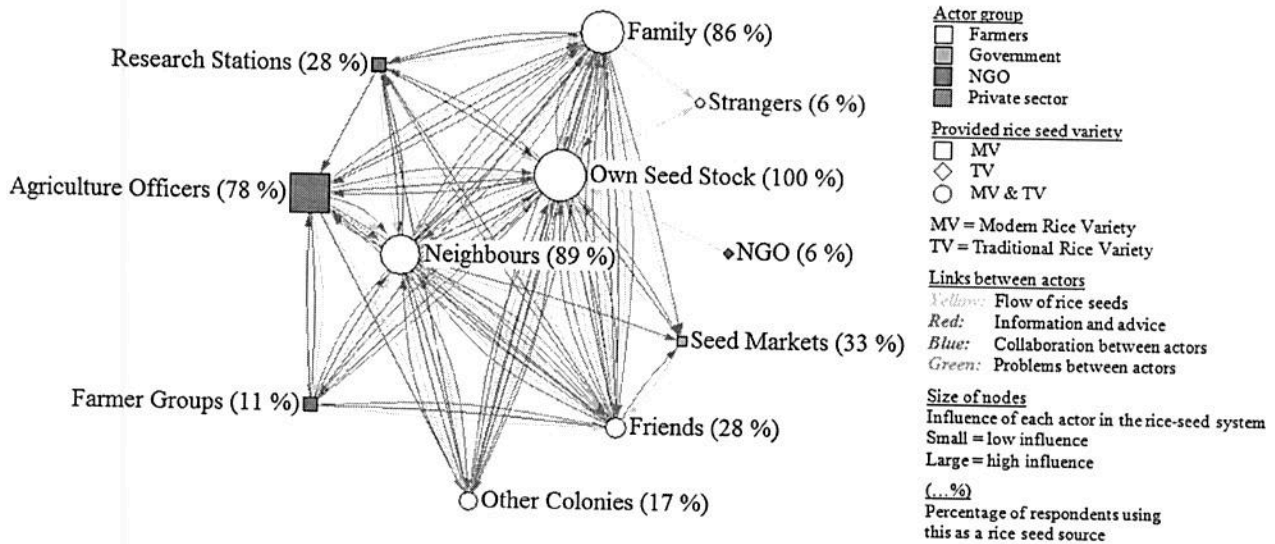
Family (86 %)

Research Stations (28 %)

Strangers (6 %)

Agriculture Officers (78 %)

Own Seed Stock (100 %)

Neighbours (89 %)

NGO (6 %)

Seed Markets (33 %)

Farmer Groups (11 %)

Friends (28 %)

Other Colonies (17 %)

Actor group
Farmers
Government
NGO
Private sector

Provided rice seed variety
MV
TV
MV & TV

MV = Modern Rice Variety
TV = Traditional Rice Variety

Links between actors
Yellow: Flow of rice seeds
Red: Information and advice
Blue: Collaboration between actors
Green: Problems between actors

Size of nodes
Influence of each actor in the rice-seed system
Small = low influence
Large = high influence

(...%)
Percentage of respondents using this as a rice seed source